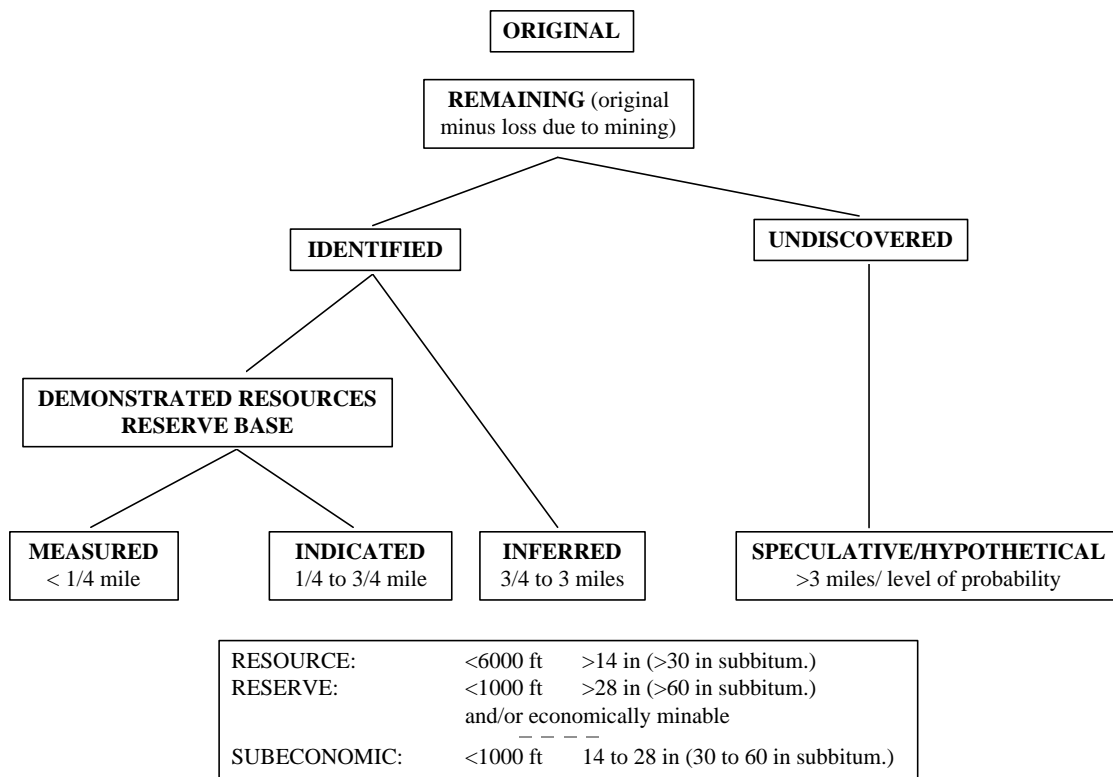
ORIGINAL

REMAINING (original minus loss due to mining)

IDENTIFIED

UNDISCOVERED

DEMONSTRATED RESOURCES
RESERVE BASE

MEASURED
< 1/4 mile

INDICATED
1/4 to 3/4 mile

INFERRED
3/4 to 3 miles

SPECULATIVE/HYPOTHETICAL
>3 miles/ level of probability

| | | |
|---|---|---|
| RESOURCE: | <6000 ft | >14 in (>30 in subbitum.) |
| RESERVE: | <1000 ft | >28 in (>60 in subbitum.) |
| | and/or economically minable | |
| SUBECONOMIC: | <1000 ft | 14 to 28 in (30 to 60 in subbitum.) |